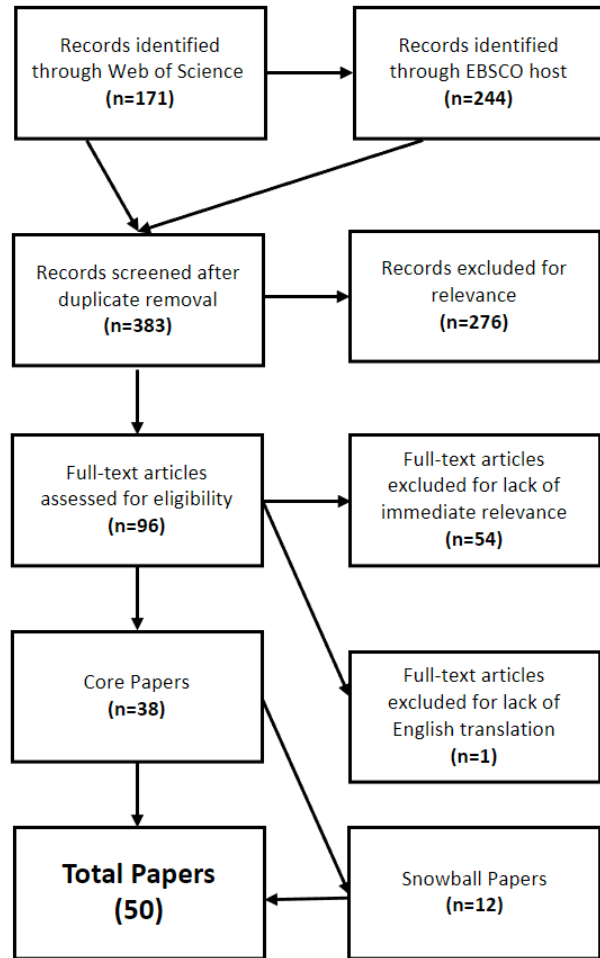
Records identified through Web of Science
(n=171)

Records identified through EBSCO host
(n=244)

Records screened after duplicate removal
(n=383)

Records excluded for relevance
(n=276)

Full-text articles assessed for eligibility
(n=96)

Full-text articles excluded for lack of immediate relevance
(n=54)

Core Papers
(n=38)

Full-text articles excluded for lack of English translation
(n=1)

Total Papers
(50)

Snowball Papers
(n=12)